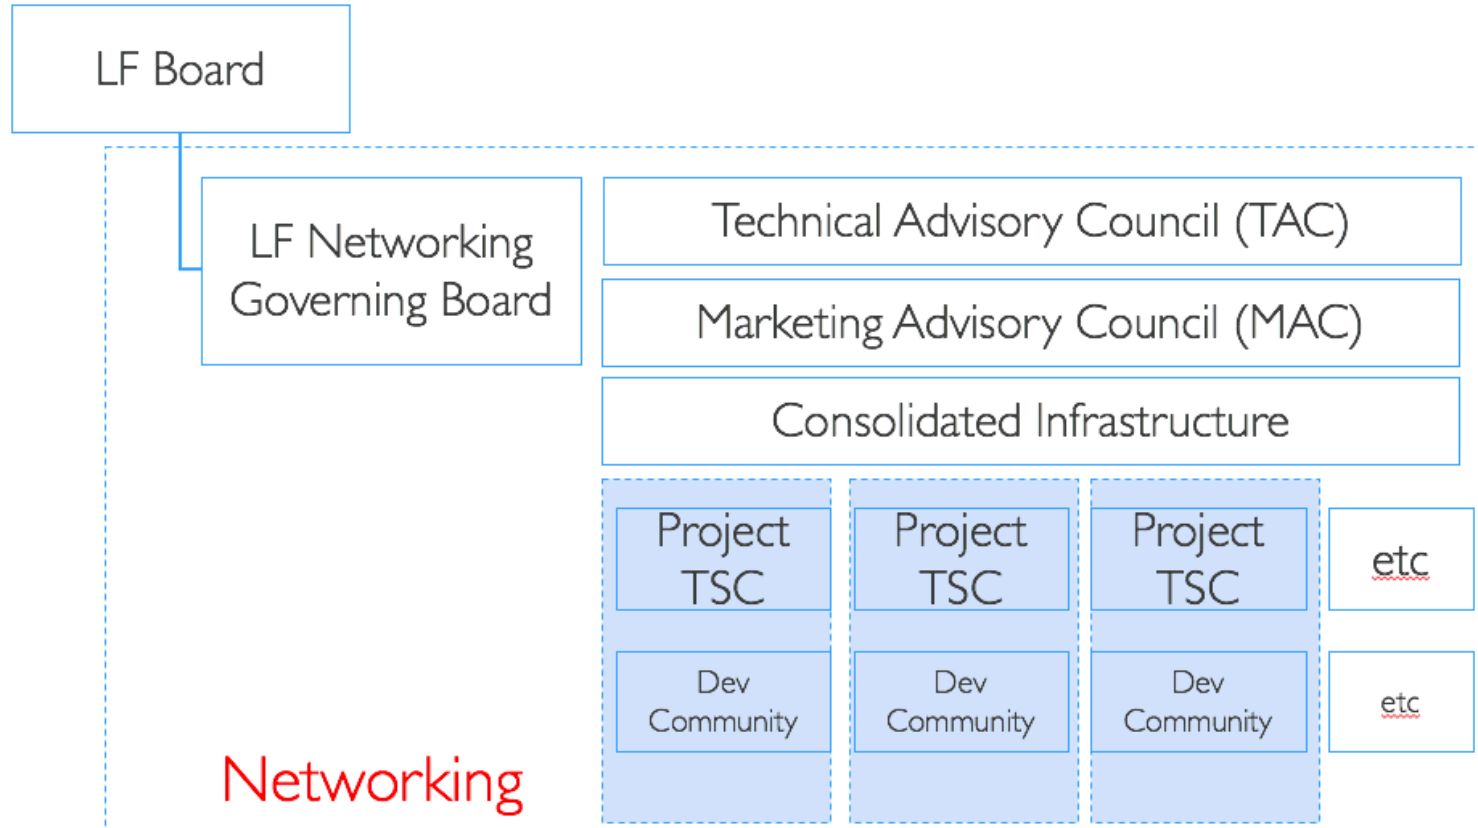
LF Board

LF Networking Governing Board

Technical Advisory Council (TAC)

Marketing Advisory Council (MAC)

Consolidated Infrastructure

Project TSC

Dev Community

Project TSC

Dev Community

Project TSC

Dev Community

etc

etc

Networking